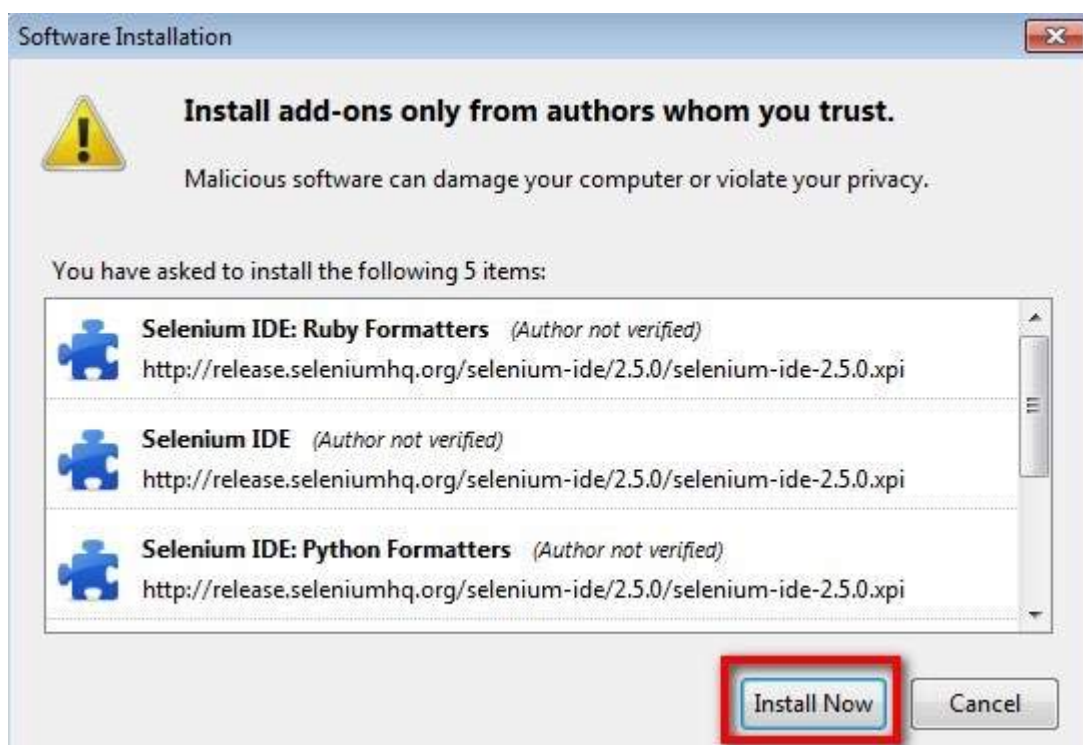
Software Installation

Install add-ons only from authors whom you trust.

Malicious software can damage your computer or violate your privacy.

You have asked to install the following 5 items:

Selenium IDE: Ruby Formatters (Author not verified)
http://release.seleniumhq.org/selenium-ide/2.5.0/selenium-ide-2.5.0.xpi

Selenium IDE (Author not verified)
http://release.seleniumhq.org/selenium-ide/2.5.0/selenium-ide-2.5.0.xpi

Selenium IDE: Python Formatters (Author not verified)
http://release.seleniumhq.org/selenium-ide/2.5.0/selenium-ide-2.5.0.xpi

Install Now Cancel